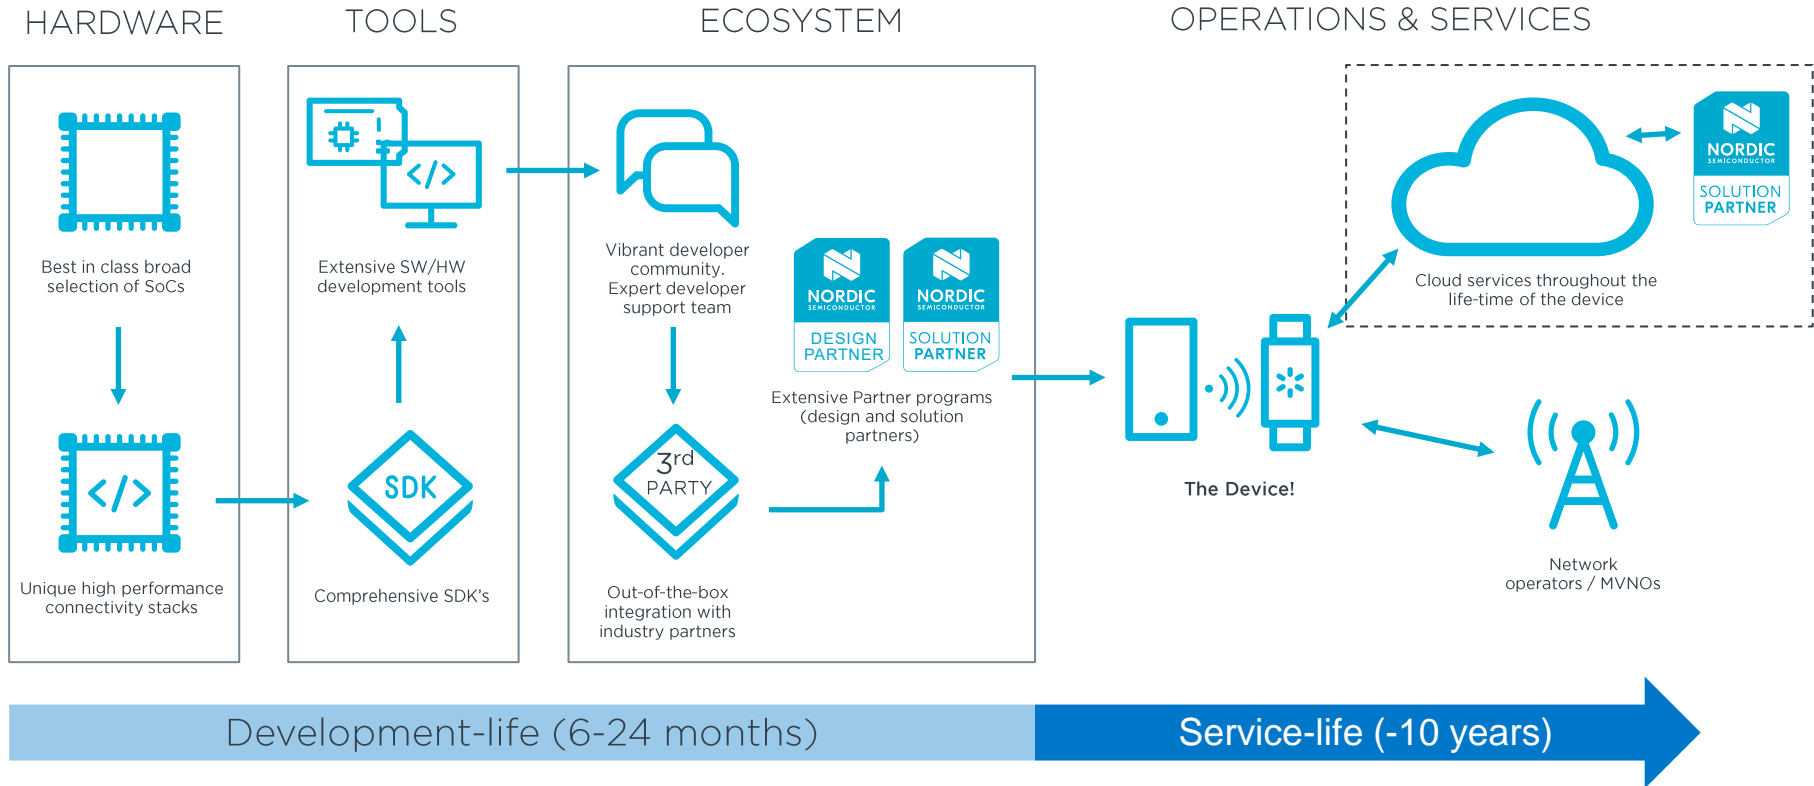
HARDWARE

TOOLS

ECOSYSTEM

OPERATIONS & SERVICES

Best in class broad selection of SoCs

</>

Unique high performance connectivity stacks

</>

Extensive SW/HW development tools

SDK

Comprehensive SDK's

Vibrant developer community. Expert developer support team

$3^{rd}$ PARTY

Out-of-the-box integration with industry partners

NORDIC SEMICONDUCTOR DESIGN PARTNER

NORDIC SEMICONDUCTOR SOLUTION PARTNER

Extensive Partner programs (design and solution partners)

NORDIC SEMICONDUCTOR SOLUTION PARTNER

Cloud services throughout the life-time of the device

The Device!

Network operators / MVNOs

Development-life (6-24 months)

Service-life (-10 years)